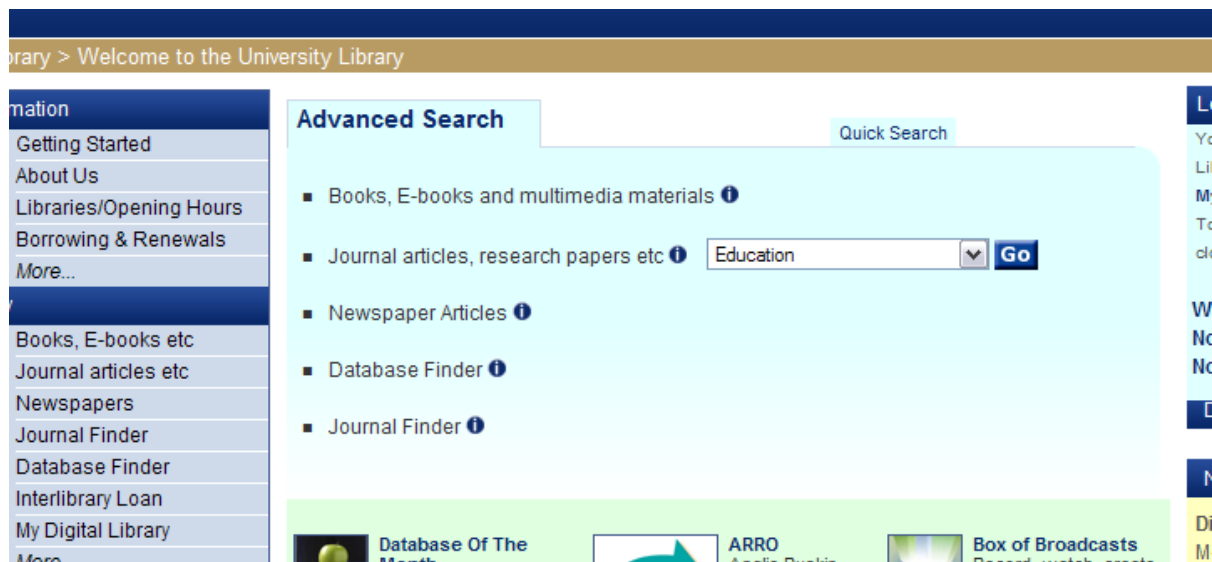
brary > Welcome to the University Library

mation
Getting Started
About Us
Libraries/Opening Hours
Borrowing & Renewals
More...

Books, E-books etc
Journal articles etc
Newspapers
Journal Finder
Database Finder
Interlibrary Loan
My Digital Library
More

Advanced Search
Quick Search

Books, E-books and multimedia materials
Journal articles, research papers etc
Education
Go
Newspaper Articles
Database Finder
Journal Finder

Database Of The Month
ARRO
Anglia Ruskin
Box of Broadcasts
Record, watch, create

Lo
Yo
Li
My
To
cl
W
No
No
D
N
Di
M